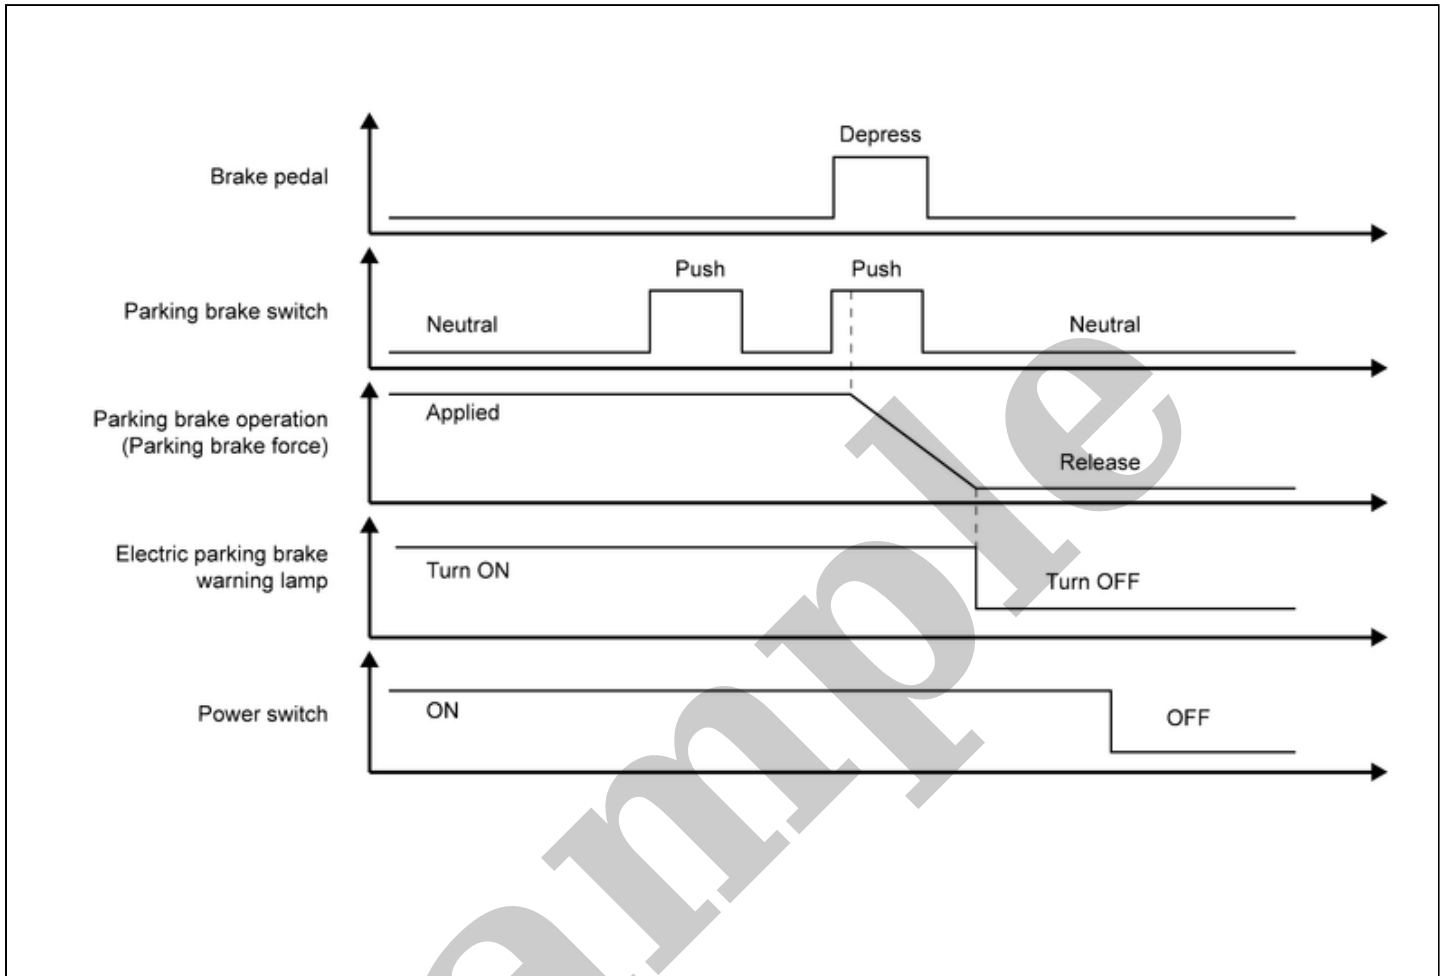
Brake pedal

Depress

Parking brake switch

Push

Push

Neutral

Neutral

Parking brake operation (Parking brake force)

Applied

Release

Electric parking brake warning lamp

Turn ON

Turn OFF

Power switch

ON

OFF

Sample